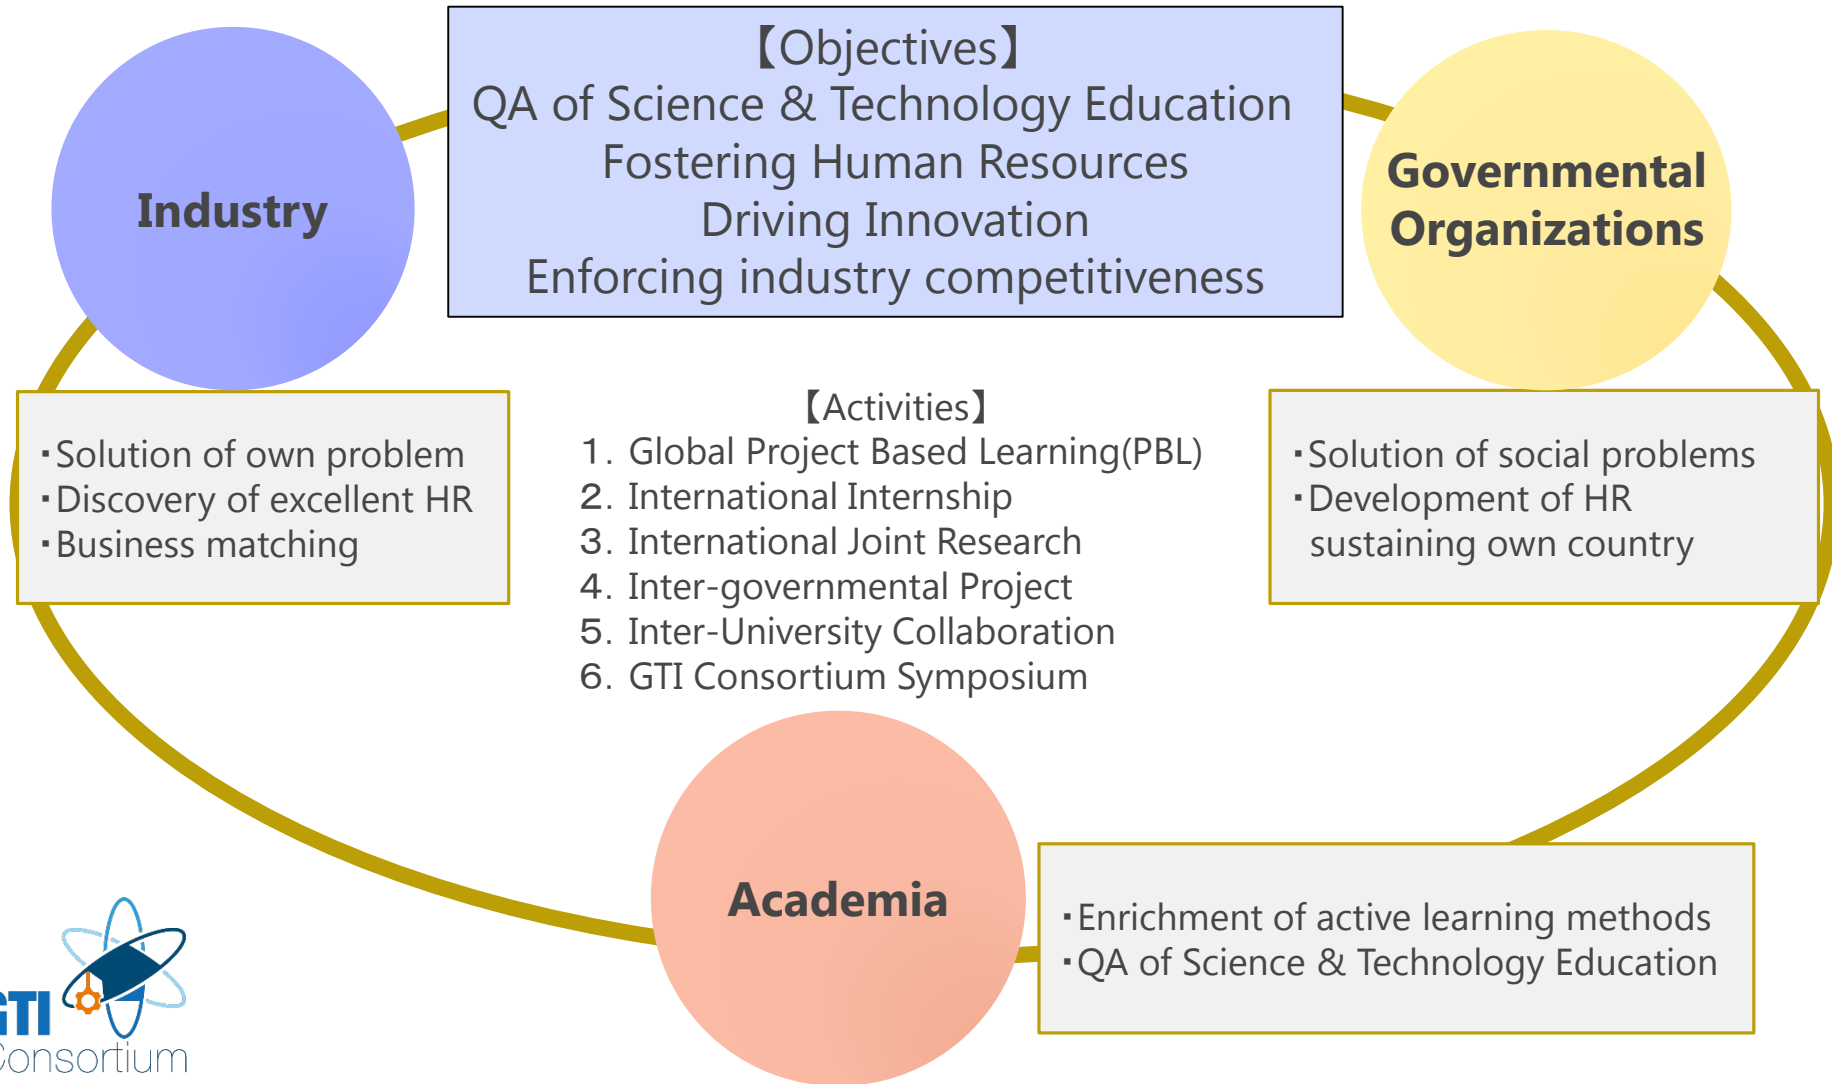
【Objectives】
QA of Science & Technology Education
Fostering Human Resources
Driving Innovation
Enforcing industry competitiveness

Industry

Governmental Organizations

・Solution of own problem
・Discovery of excellent HR
・Business matching

【Activities】
1. Global Project Based Learning(PBL)
2. International Internship
3. International Joint Research
4. Inter-governmental Project
5. Inter-University Collaboration
6. GTI Consortium Symposium

・Solution of social problems
・Development of HR sustaining own country

Academia

・Enrichment of active learning methods
・QA of Science & Technology Education

GTI Consortium